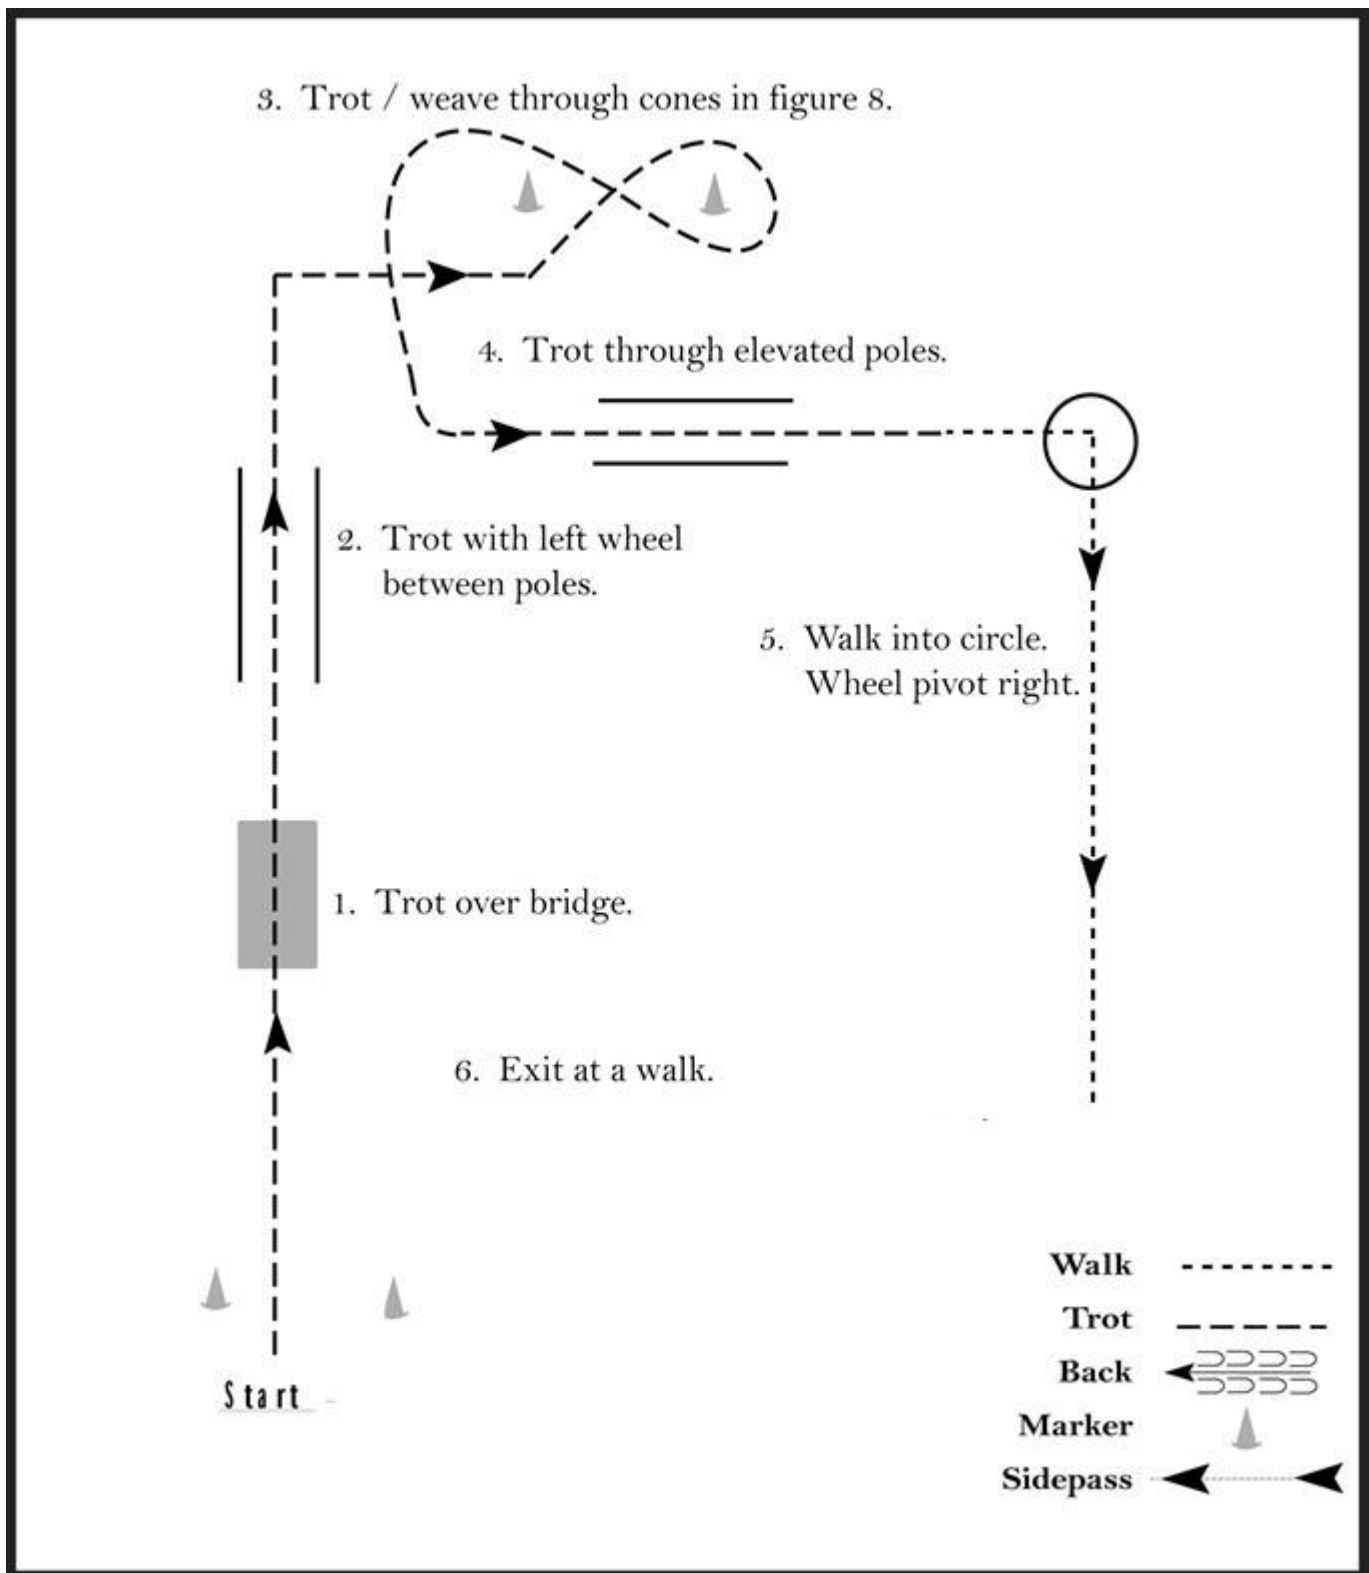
3. Trot / weave through cones in figure 8.

4. Trot through elevated poles.

2. Trot with left wheel between poles.

5. Walk into circle. Wheel pivot right.

1. Trot over bridge.

6. Exit at a walk.

Start

Walk

Trot

Back

Marker

Sidepass